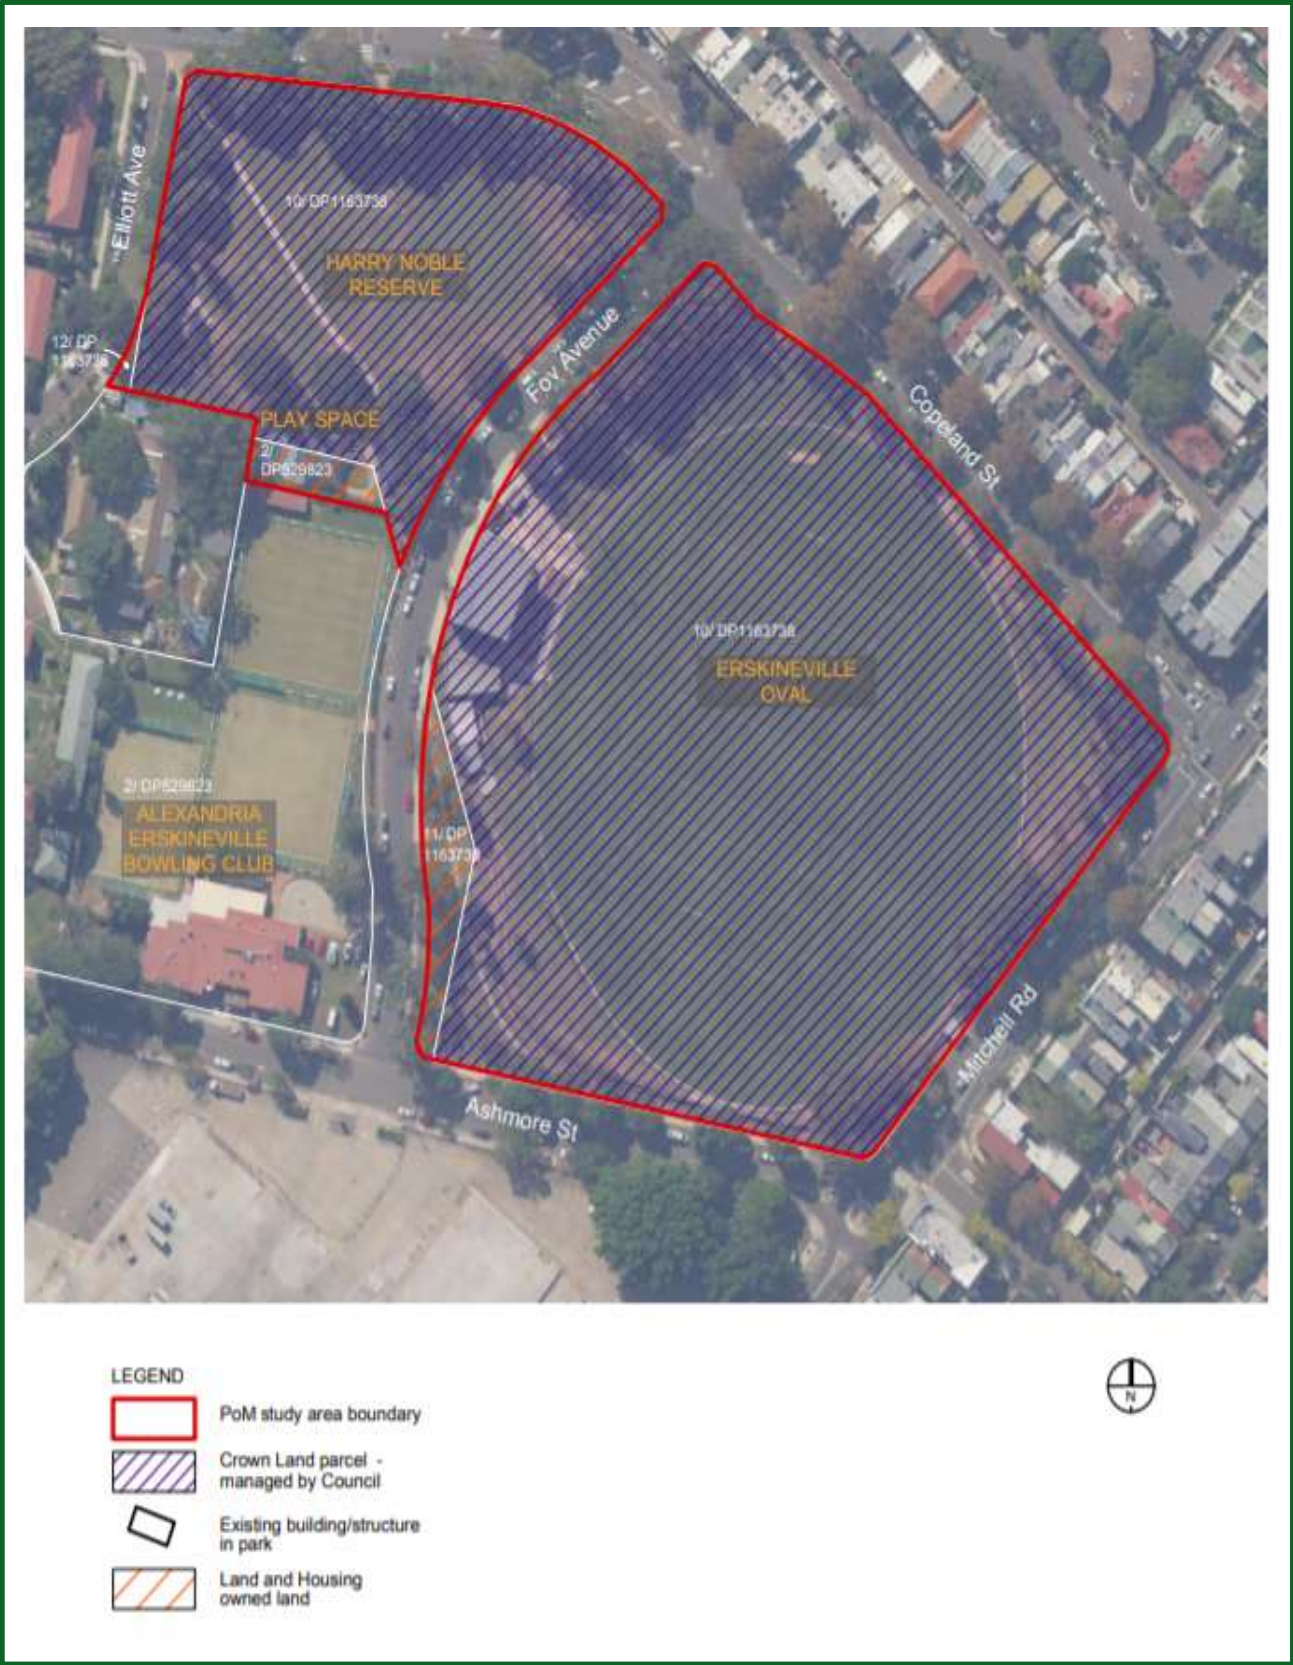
Elliott Ave

10/ DP1163738

HARRY NOBLE RESERVE

12/ DP 1163738

PLAY SPACE

2/ DP529823

Fox Avenue

Copeland St

10/ DP1163738

ERSKINEVILLE OVAL

2/ DP529823

ALEXANDRIA ERSKINEVILLE BOWLING CLUB

11/ DP 1163738

Mitchell Rd

Ashmore St

LEGEND

PoM study area boundary

Crown Land parcel - managed by Council

Existing building/structure in park

Land and Housing owned land

N